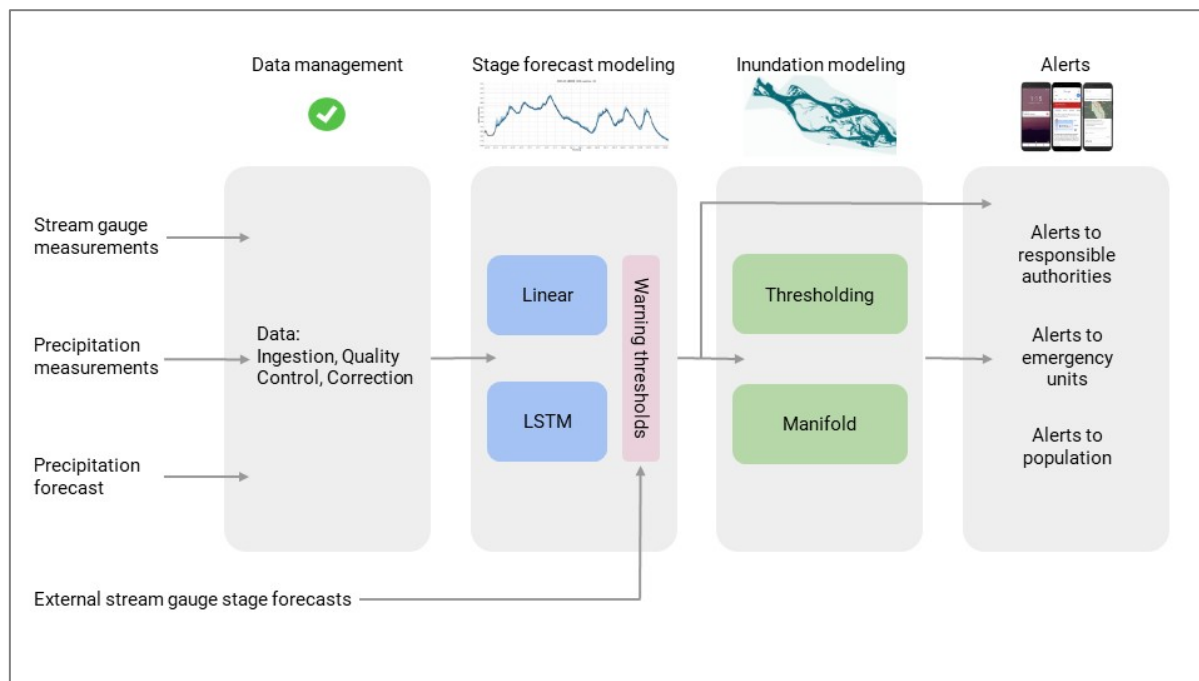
Data management

Stage forecast modeling

Inundation modeling

Alerts

Stream gauge measurements

Precipitation measurements

Precipitation forecast

Data: Ingestion, Quality Control, Correction

Linear

LSTM

Warning thresholds

Thresholding

Manifold

Alerts to responsible authorities

Alerts to emergency units

Alerts to population

External stream gauge stage forecasts